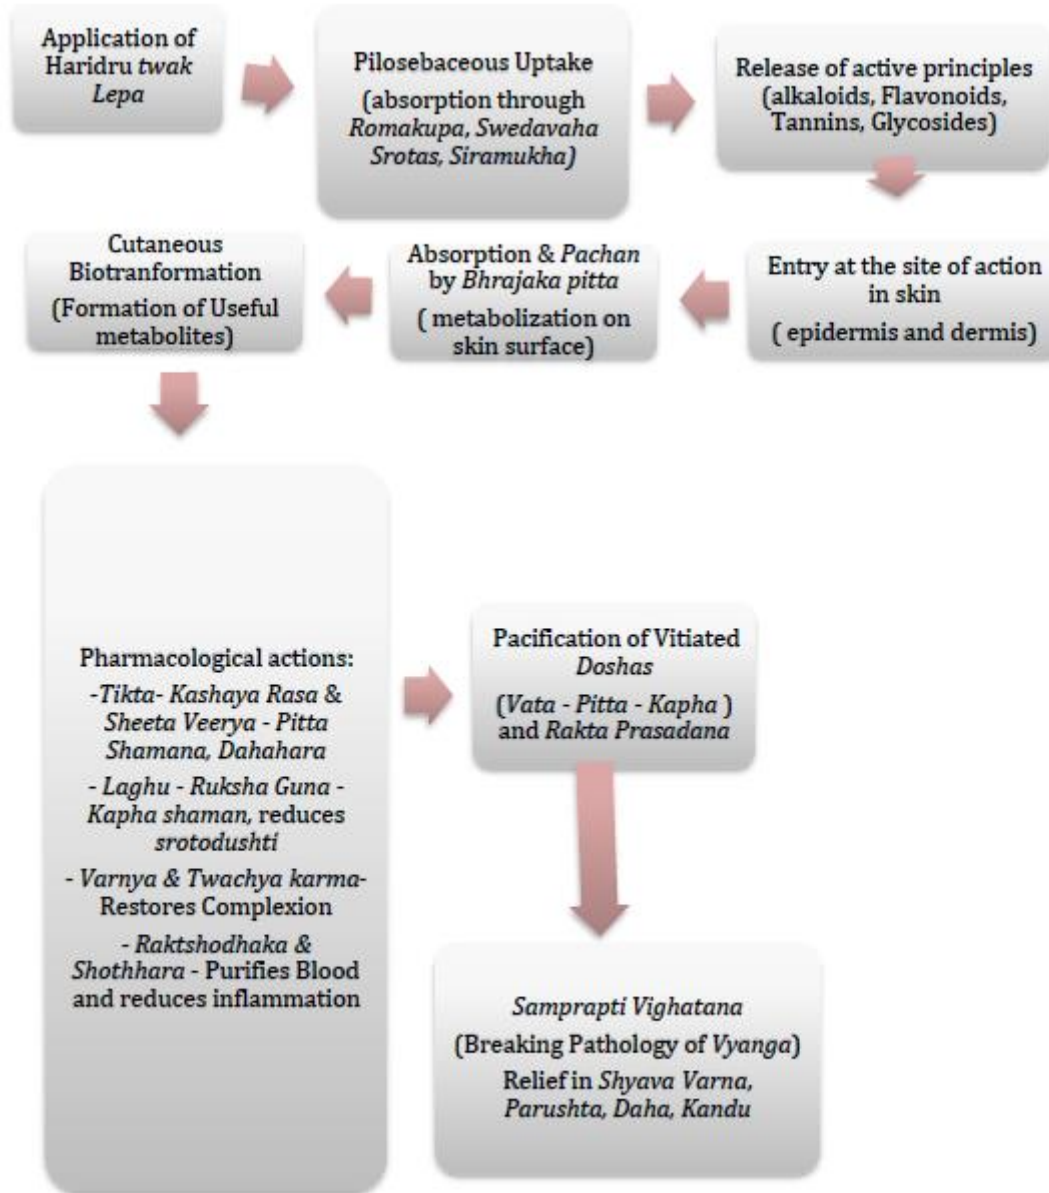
Application of Haridru twak Lepa

Pilosebaceous Uptake

(absorption through Romakupa, Swedavaha Srotas, Siramukha)

Release of active principles (alkaloids, Flavonoids, Tannins, Glycosides)

Entry at the site of action in skin

( epidermis and dermis)

Absorption & Pachan by Bhrajaka pitta

( metabolization on skin surface)

Cutaneous Biotranformation

(Formation of Useful metabolites)

Pharmacological actions:

-Tikta- Kashaya Rasa & Sheeta Veerya - Pitta Shamana, Dahahara

- Laghu - Ruksha Guna - Kapha shaman, reduces srotodushti

- Varnya & Twachya karma- Restores Complexion

- Raktshodhaka & Shothhara - Purifies Blood and reduces inflammation

Pacification of Vitiated Doshas

(Vata - Pitta - Kapha ) and Rakta Prasadana

Samprapti Vighatana

(Breaking Pathology of Vyanga)

Relief in Shyava Varna, Parushta, Daha, Kandu